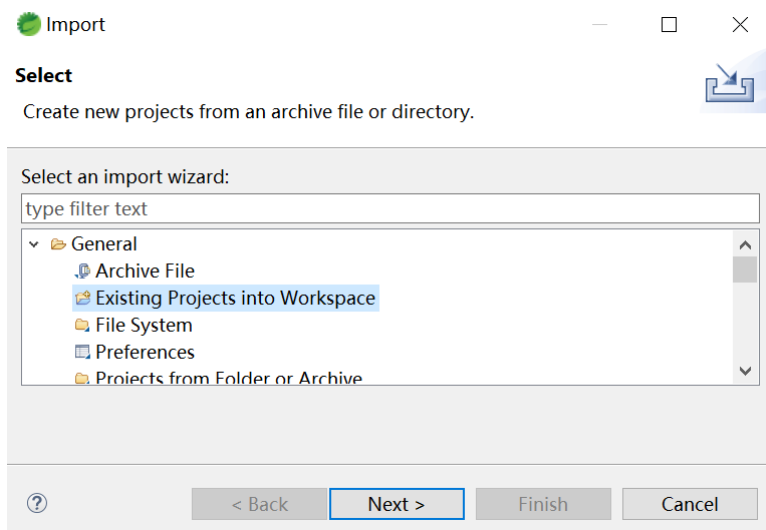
Import

Select

Create new projects from an archive file or directory.

Select an import wizard:

type filter text

General

Archive File

Existing Projects into Workspace

File System

Preferences

Projects from Folder or Archive

?

< Back

Next >

Finish

Cancel